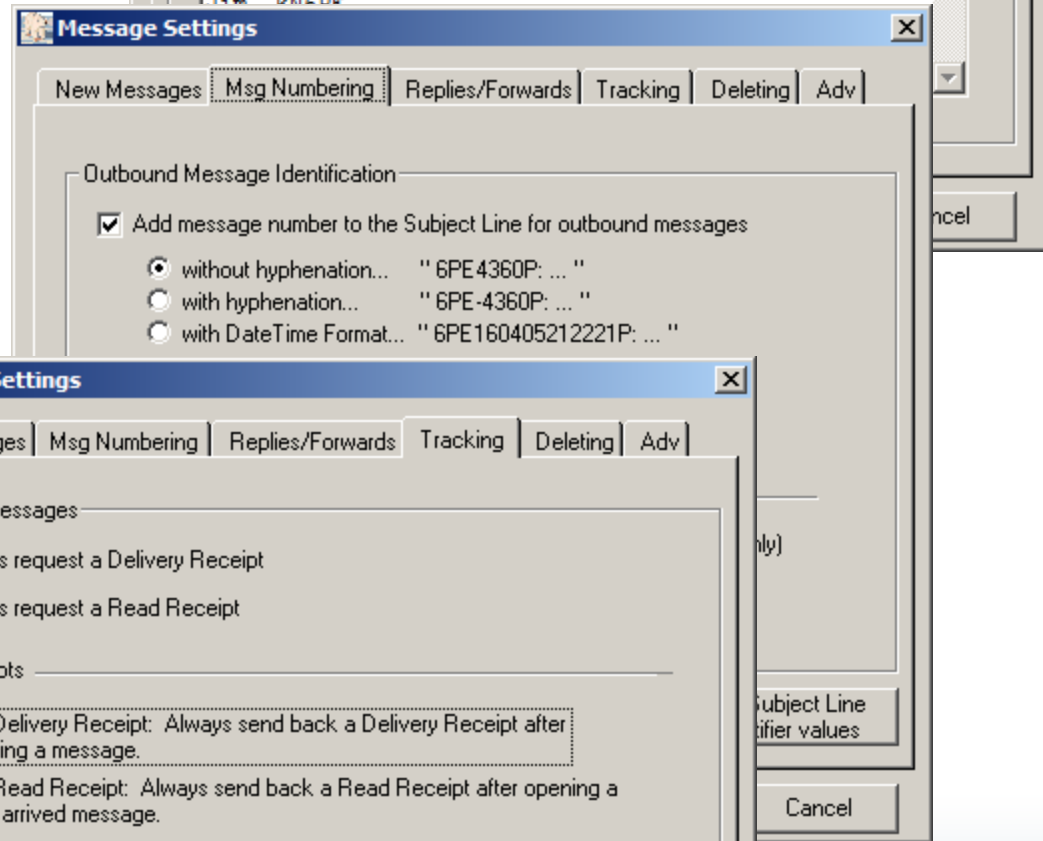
Message Settings

New Messages | Msg Numbering | Replies/Forwards | Tracking | Deleting | Adv

Outbound Message Identification

Add message number to the Subject Line for outbound messages

without hyphenation... "6PE4360P: ..."
with hyphenation... "6PE-4360P: ..."
with DateTime Format... "6PE160405212221P: ..."

ncel

nly)

ubject Line
tifier values

Cancel

Settings

ges | Msg Numbering | Replies/Forwards | Tracking | Deleting | Adv

essages

s request a Delivery Receipt

s request a Read Receipt

ots

Delivery Receipt: Always send back a Delivery Receipt after ing a message.

Read Receipt: Always send back a Read Receipt after opening a arrived message.